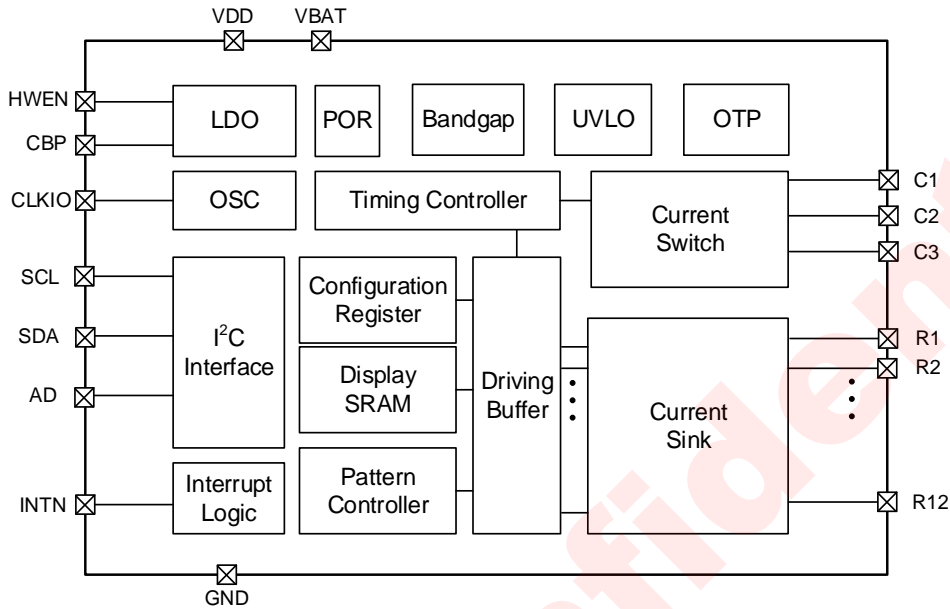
VDD VBAT

HWEN
CBP
CLKIO
SCL
SDA
AD
INTN

LDO
POR
Bandgap
UVLO
OTP
OSC
Timing Controller
Current Switch
$I^2C$ Interface
Configuration Register
Display SRAM
Driving Buffer
Current Sink
Interrupt Logic
Pattern Controller

C1
C2
C3
R1
R2
R12

GND

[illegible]fiden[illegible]